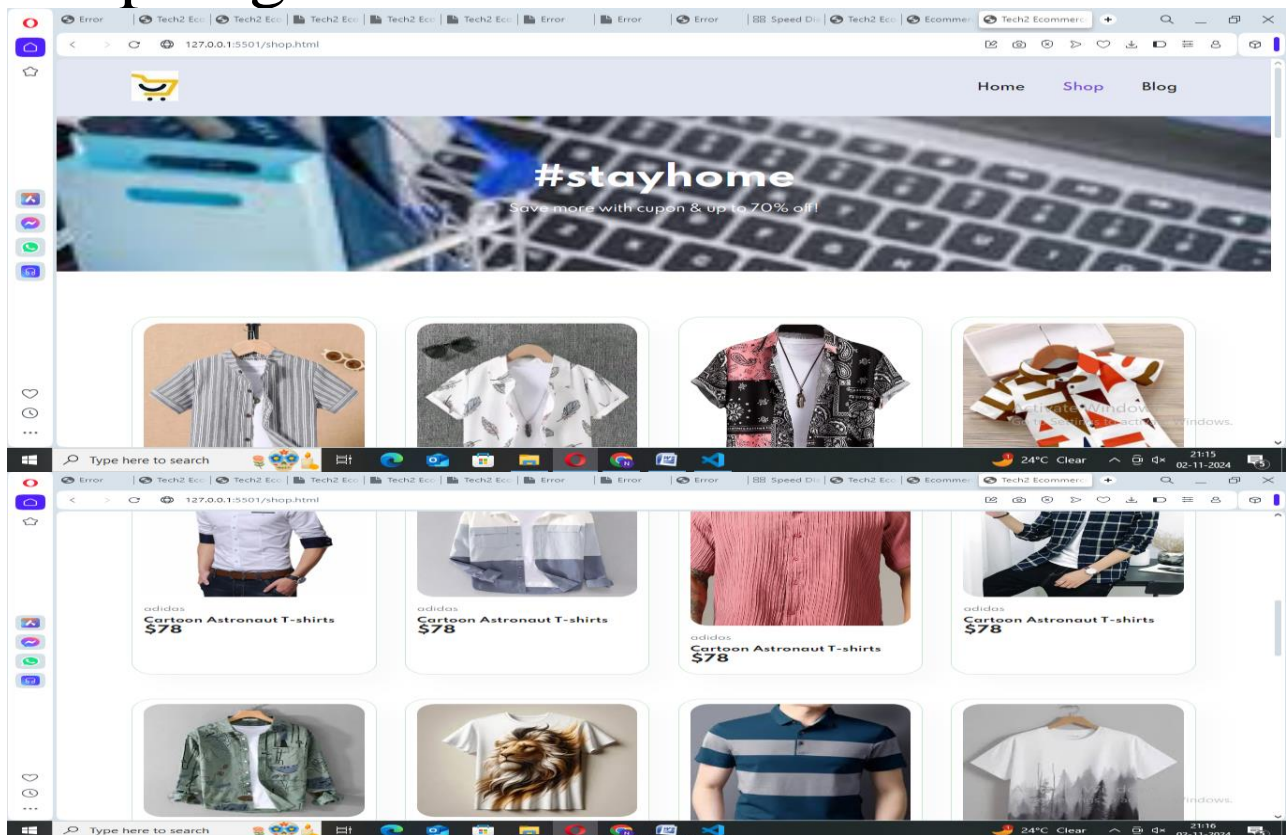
Error | Tech2 Eco | Tech2 Eco | Tech2 Eco | Tech2 Eco | Error | Error | Error | Speed Di | Tech2 Eco | Ecomme | Tech2 Ecommerce

127.0.0.1:5501/shop.html

Home Shop Blog

#stayhome

Save more with cupon & up to 70% off!

Activate Windows
Go to Settings to activate Windows.

Type here to search

24°C Clear 21:15 02-11-2024

Error | Tech2 Eco | Tech2 Eco | Tech2 Eco | Tech2 Eco | Error | Error | Error | Speed Di | Tech2 Eco | Ecomme | Tech2 Ecommerce

127.0.0.1:5501/shop.html

adidas
Cartoon Astronaut T-shirts
$78

adidas
Cartoon Astronaut T-shirts
$78

adidas
Cartoon Astronaut T-shirts
$78

adidas
Cartoon Astronaut T-shirts
$78

Windows.

Type here to search

24°C Clear 21:16 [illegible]